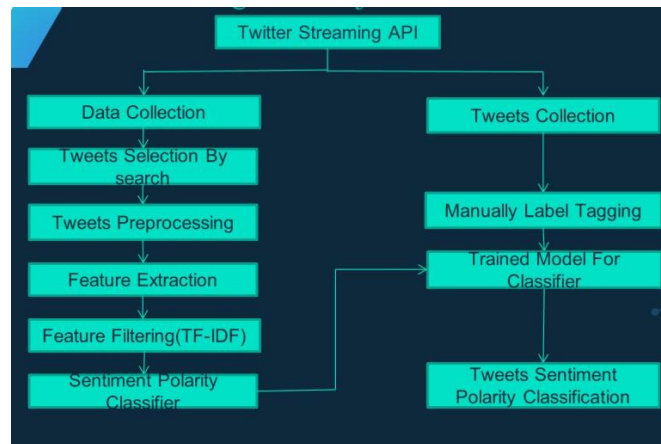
Twitter Streaming API

Data Collection

Tweets Selection By search

Tweets Preprocessing

Feature Extraction

Feature Filtering(TF-IDF)

Sentiment Polarity Classifier

Tweets Collection

Manually Label Tagging

Trained Model For Classifier

Tweets Sentiment Polarity Classification